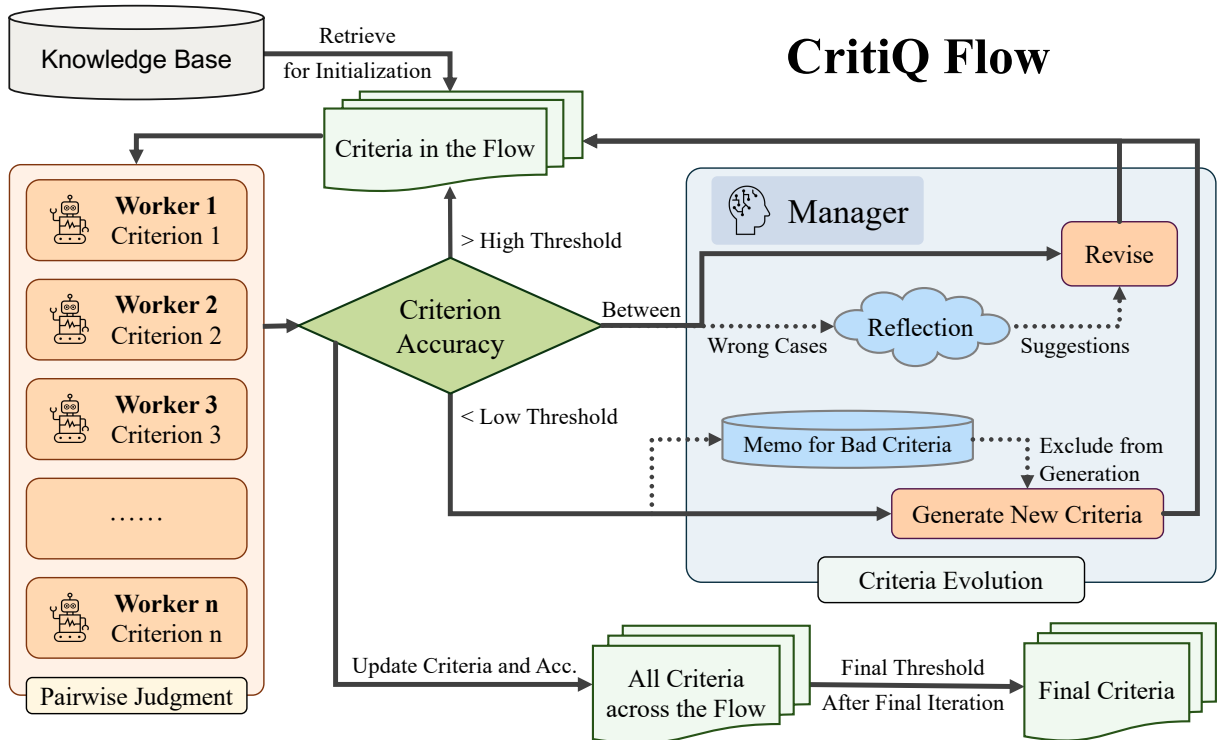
Knowledge Base

Retrieve for Initialization

CritiQ Flow

Criteria in the Flow

Worker 1
Criterion 1

Worker 2
Criterion 2

Worker 3
Criterion 3

……

Worker n
Criterion n

Pairwise Judgment

> High Threshold

Criterion Accuracy

Between

< Low Threshold

Manager

Revise

Reflection

Wrong Cases

Suggestions

Memo for Bad Criteria

Exclude from Generation

Generate New Criteria

Criteria Evolution

Update Criteria and Acc.

All Criteria across the Flow

Final Threshold

After Final Iteration

Final Criteria